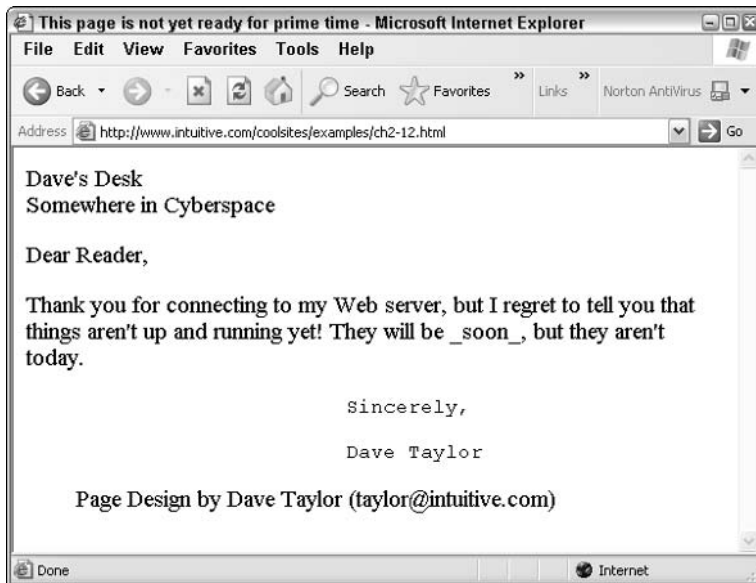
This page is not yet ready for prime time - Microsoft Internet Explorer

File Edit View Favorites Tools Help

Back Search Favorites Links Norton AntiVirus

Address http://www.intuitive.com/coolsites/examples/ch2-12.html Go

Dave's Desk
Somewhere in Cyberspace

Dear Reader,

Thank you for connecting to my Web server, but I regret to tell you that things aren't up and running yet! They will be _soon_, but they aren't today.

Sincerely,

Dave Taylor

Page Design by Dave Taylor (taylor@intuitive.com)

Done Internet